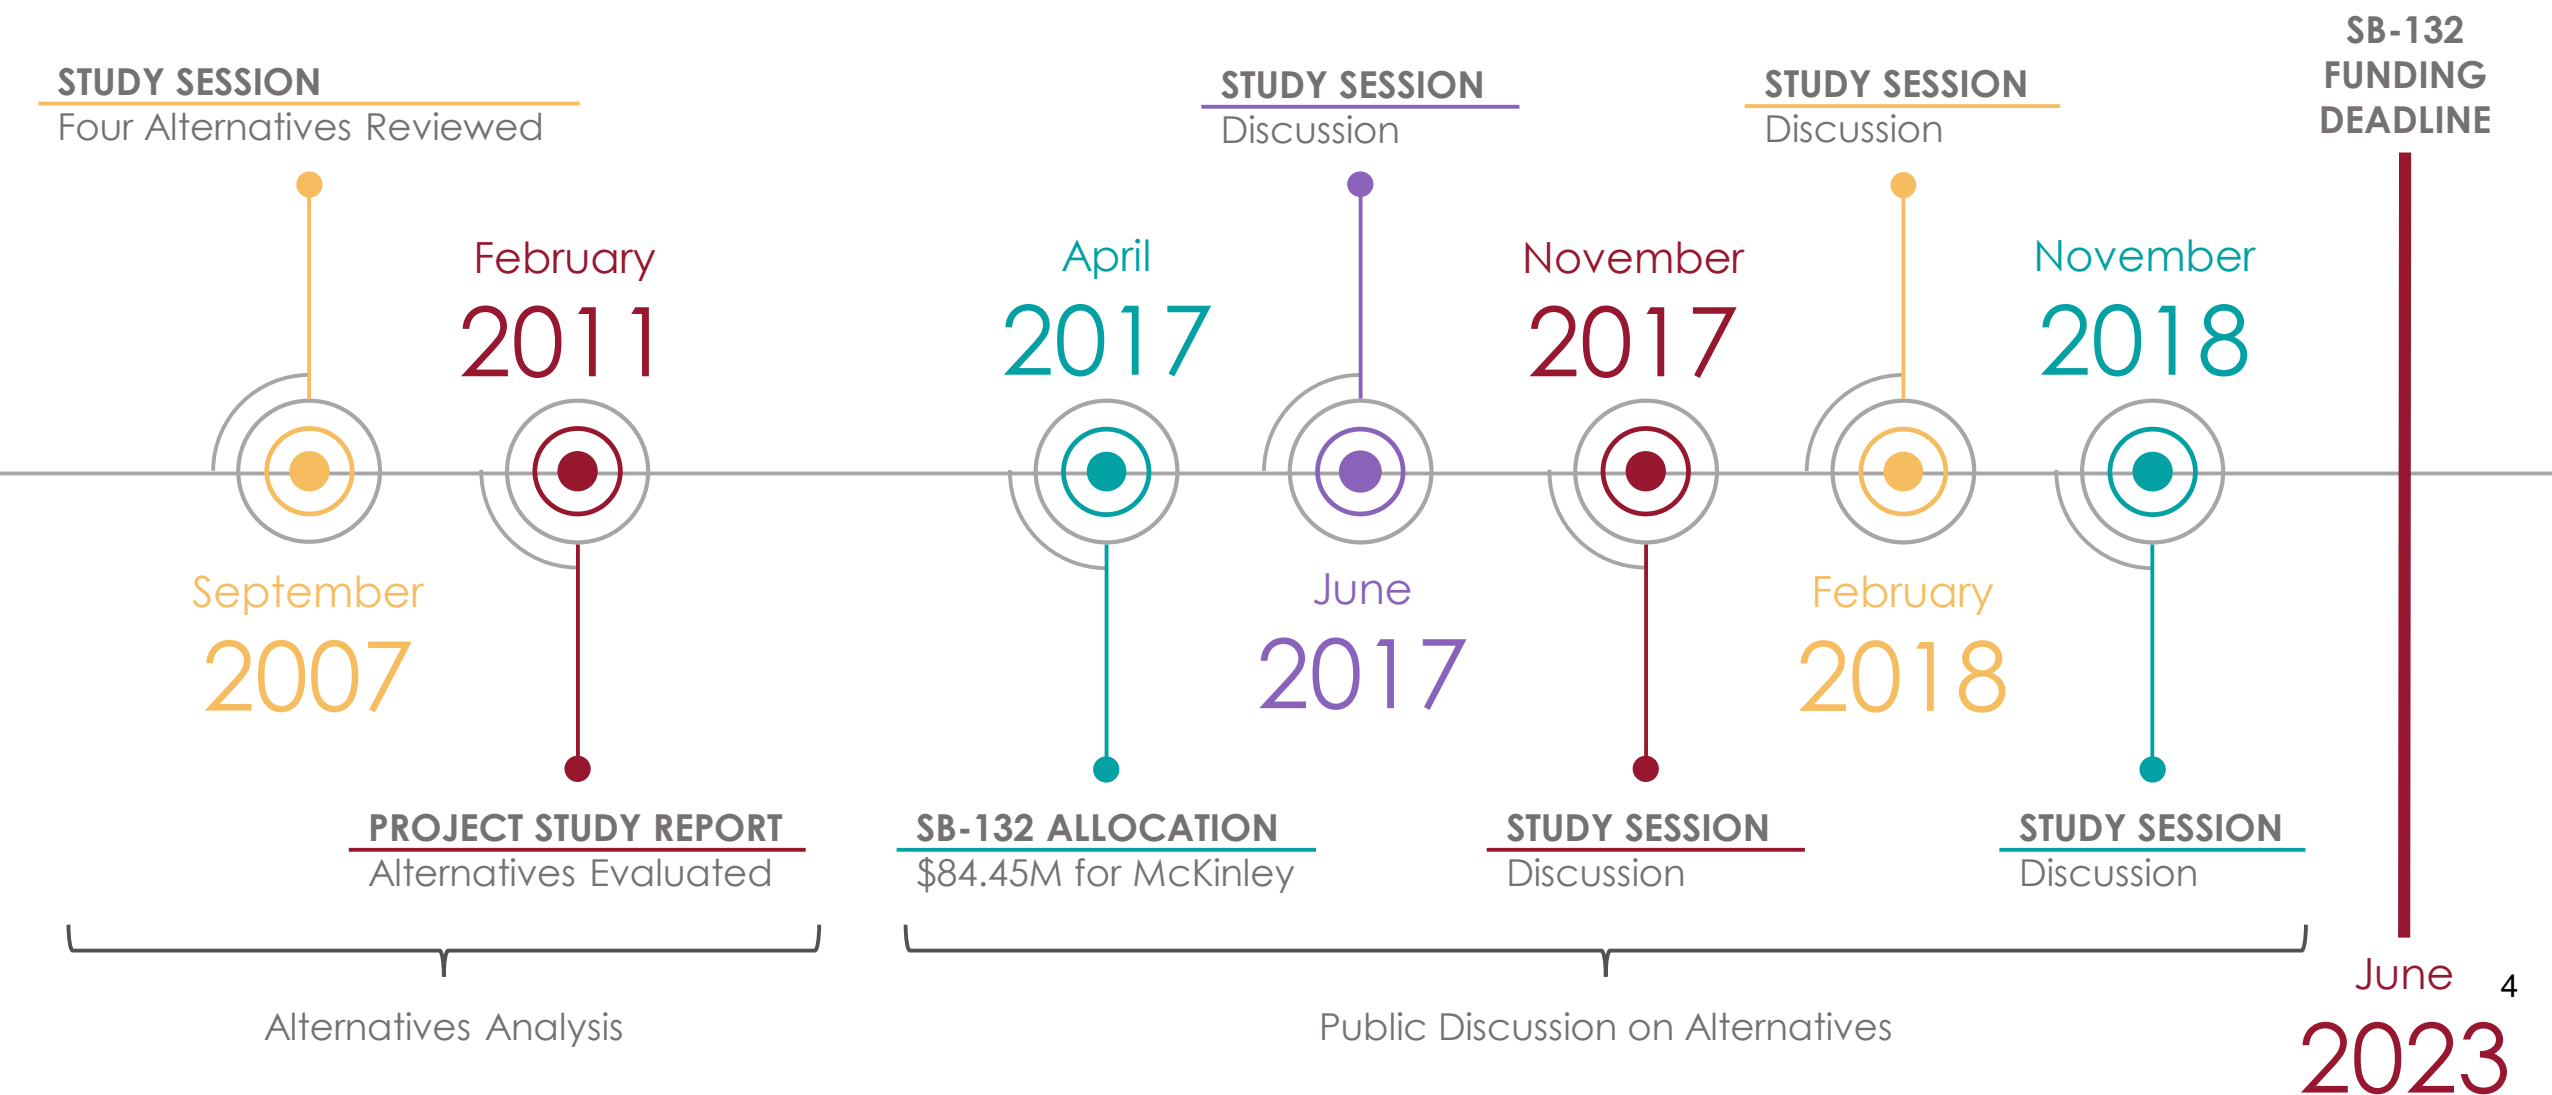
STUDY SESSION
Four Alternatives Reviewed

STUDY SESSION
Discussion

STUDY SESSION
Discussion

SB-132 FUNDING DEADLINE

February
2011

April
2017

November
2017

November
2018

September
2007

June
2017

February
2018

PROJECT STUDY REPORT
Alternatives Evaluated

SB-132 ALLOCATION
$84.45M for McKinley

STUDY SESSION
Discussion

STUDY SESSION
Discussion

June
2023

4

Alternatives Analysis

Public Discussion on Alternatives